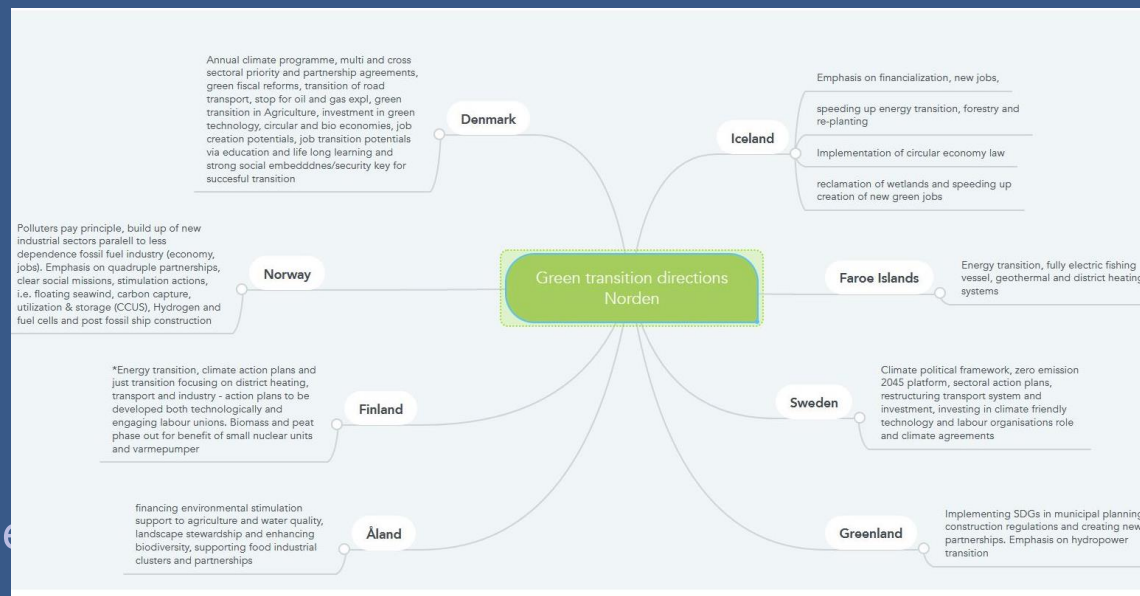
Green transition directions Norden

Denmark

Annual climate programme, multi and cross sectoral priority and partnership agreements, green fiscal reforms, transition of road transport, stop for oil and gas expl, green transition in Agriculture, investment in green technology, circular and bio economies, job creation potentials, job transition potentials via education and life long learning and strong social embedddnes/security key for succesful transition

Norway

Polluters pay principle, build up of new industrial sectors paralell to less dependence fossil fuel industry (economy, jobs). Emphasis on quadruple partnerships, clear social missions, stimulation actions, i.e. floating seawind, carbon capture, utilization & storage (CCUS), Hydrogen and fuel cells and post fossil ship construction

Finland

*Energy transition, climate action plans and just transition focusing on district heating, transport and industry - action plans to be developed both technologically and engaging labour unions. Biomass and peat phase out for benefit of small nuclear units and varmepumper

Åland

financing environmental stimulation support to agriculture and water quality, landscape stewardship and enhancing biodiversity, supporting food industrial clusters and partnerships

Iceland

Emphasis on financialization, new jobs,

speeding up energy transition, forestry and re-planting

Implementation of circular economy law

reclamation of wetlands and speeding up creation of new green jobs

Faroe Islands

Energy transition, fully electric fishing vessel, geothermal and district heating systems

Sweden

Climate political framework, zero emission 2045 platform, sectoral action plans, restructuring transport system and investment, investing in climate friendly technology and labour organisations role and climate agreements

Greenland

Implementing SDGs in municipal planning construction regulations and creating new partnerships. Emphasis on hydropower transition